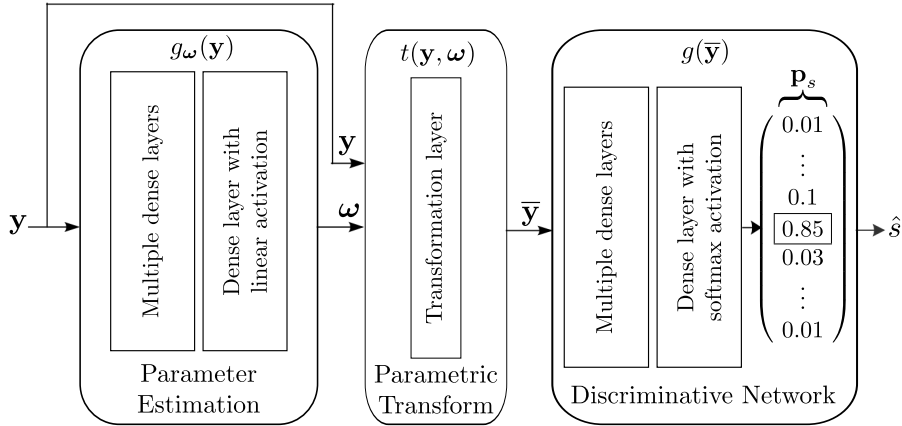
$g_{\boldsymbol{\omega}}(\mathbf{y})$

Multiple dense layers

Dense layer with linear activation

Parameter Estimation

$t(\mathbf{y}, \boldsymbol{\omega})$

Transformation layer

Parametric Transform

$g(\overline{\mathbf{y}})$

Multiple dense layers

Dense layer with softmax activation

$\mathbf{p}_s$

0.01
$\vdots$
0.1
0.85
0.03
$\vdots$
0.01

Discriminative Network

$\mathbf{y}$

$\mathbf{y}$

$\boldsymbol{\omega}$

$\overline{\mathbf{y}}$

$\hat{s}$